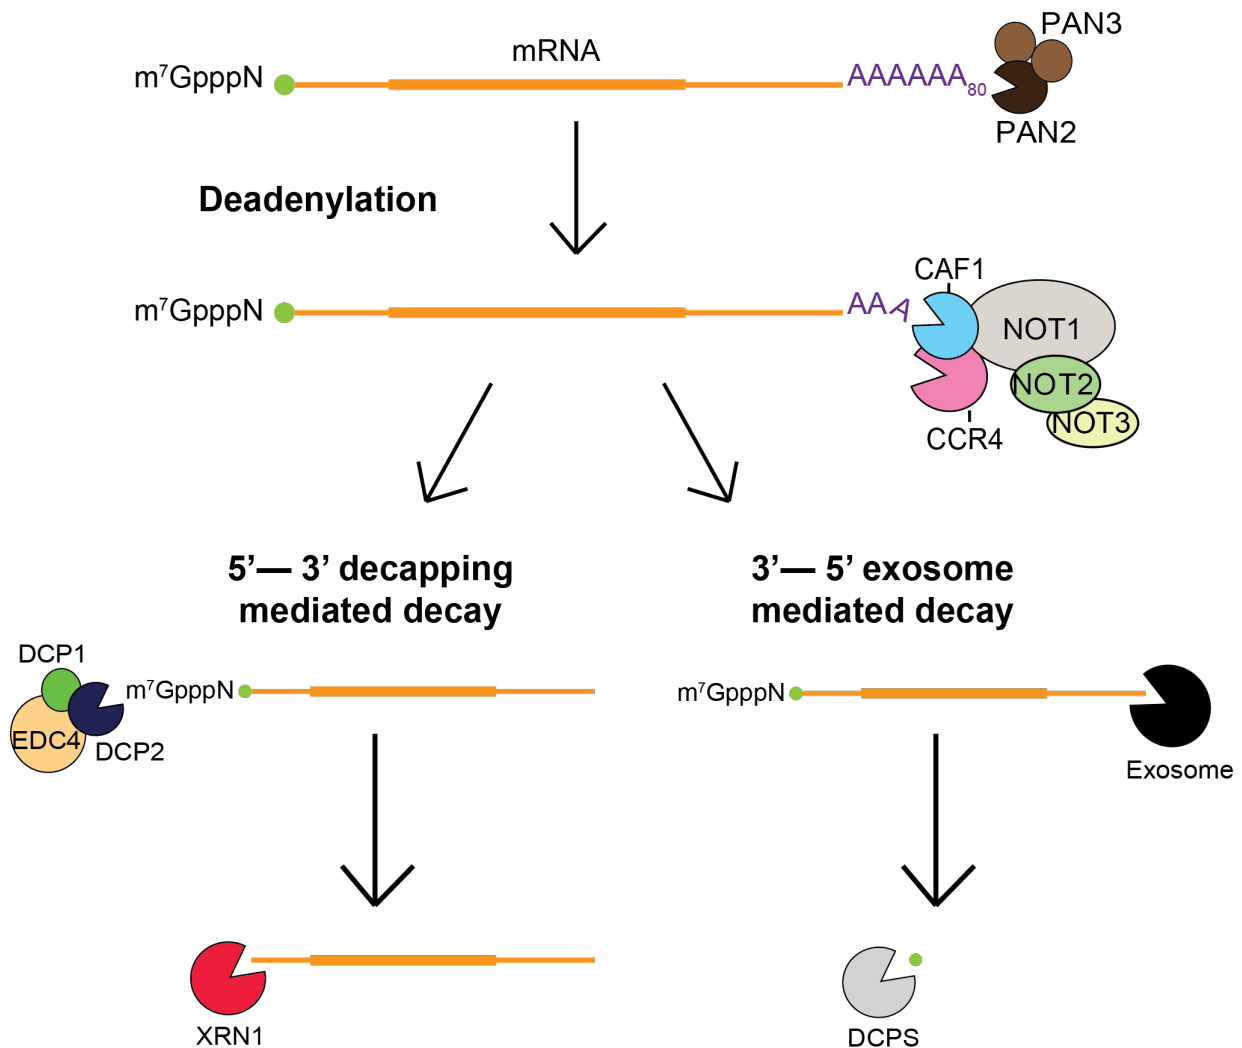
mRNA

m$^7$GpppN

AAAAAA$_{80}$

PAN3

PAN2

Deadenylation

m$^7$GpppN

AAA

CAF1

NOT1

NOT2

NOT3

CCR4

5’— 3’ decapping mediated decay

3’— 5’ exosome mediated decay

DCP1

m$^7$GpppN

EDC4

DCP2

m$^7$GpppN

Exosome

XRN1

DCPS